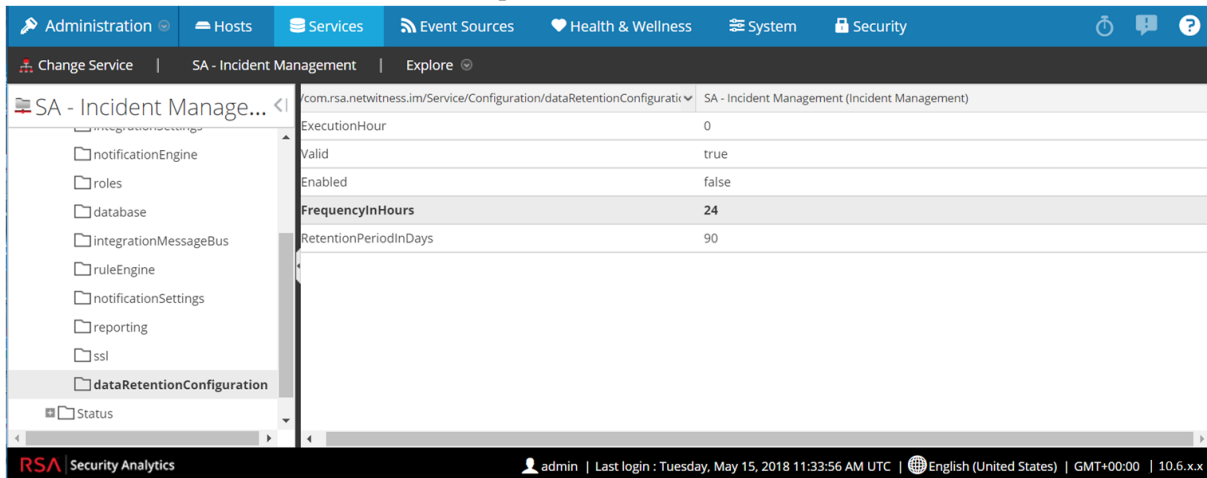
Administration Hosts Services Event Sources Health & Wellness System Security

Change Service | SA - Incident Management | Explore

SA - Incident Manage...

integrationSettings
notificationEngine
roles
database
integrationMessageBus
ruleEngine
notificationSettings
reporting
ssl
dataRetentionConfiguration
Status

| /com.rsa.netwitness.im/Service/Configuration/dataRetentionConfiguratio | SA - Incident Management (Incident Management) |
|---|---|
| ExecutionHour | 0 |
| Valid | true |
| Enabled | false |
| **FrequencyInHours** | **24** |
| RetentionPeriodInDays | 90 |

RSA | Security Analytics

admin | Last login : Tuesday, May 15, 2018 11:33:56 AM UTC | English (United States) | GMT+00:00 | 10.6.x.x